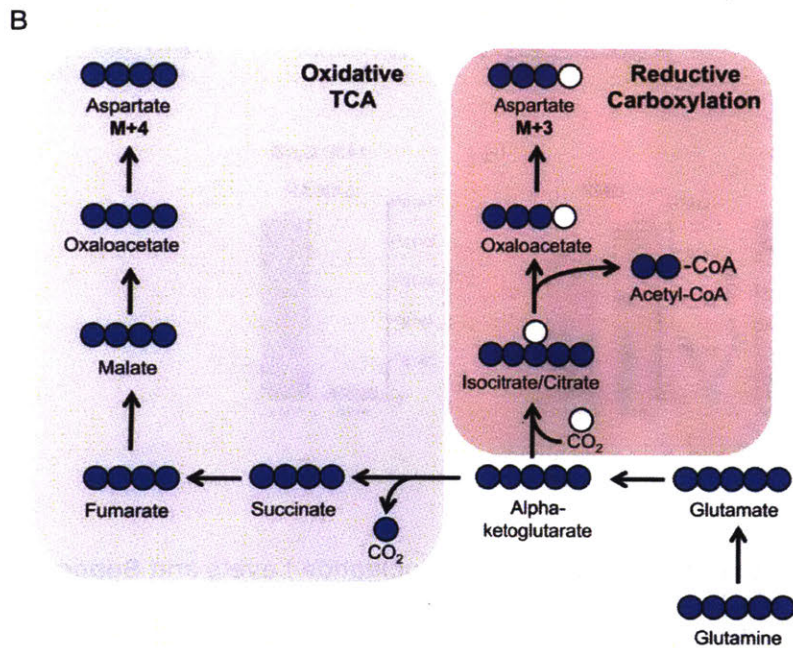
B

Oxidative TCA

Aspartate
M+4

Oxaloacetate

Malate

Fumarate

Succinate

$CO_2$

Reductive Carboxylation

Aspartate
M+3

Oxaloacetate

-CoA
Acetyl-CoA

Isocitrate/Citrate

$CO_2$

Alpha-ketoglutarate

Glutamate

Glutamine